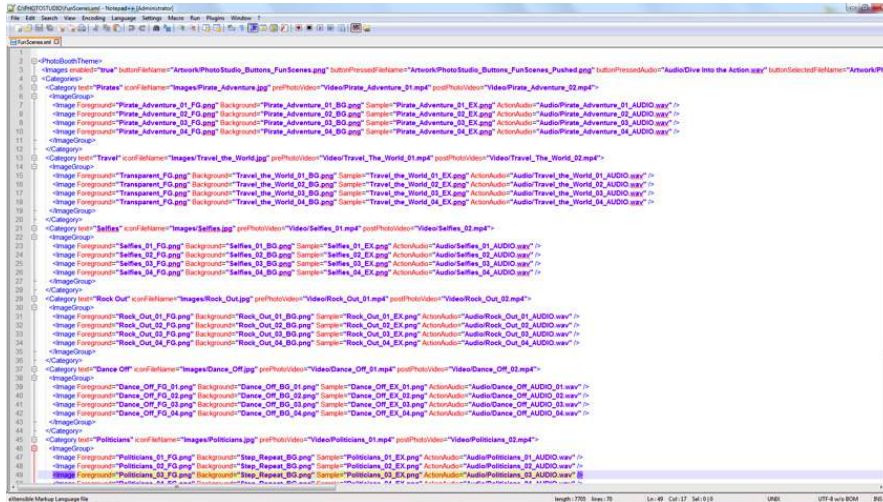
C:\PHOTOSTUDIO\FunScenes.xml - Notepad++ [Administrator]
File Edit Search View Encoding Language Settings Macro Run Plugins Window ?
FunScenes.xml

1
2 <PhotoBoothTheme>
3 <Images enabled="true" buttonFileName="Artwork/PhotoStudio_Buttons_FunScenes.png" buttonPressedFileName="Artwork/PhotoStudio_Buttons_FunScenes_Pushed.png" buttonPressedAudio="Audio/Dive Into the Action.wav" buttonSelectedFileName="Artwork/Ph
4 <Categories>
5 <Category text="Pirates" iconFileName="Images/Pirate_Adventure.jpg" prePhotoVideo="Video/Pirate_Adventure_01.mp4" postPhotoVideo="Video/Pirate_Adventure_02.mp4">
6 <ImageGroup>
7 <Image Foreground="Pirate_Adventure_01_FG.png" Background="Pirate_Adventure_01_BG.png" Sample="Pirate_Adventure_01_EX.png" ActionAudio="Audio/Pirate_Adventure_01_AUDIO.wav" />
8 <Image Foreground="Pirate_Adventure_02_FG.png" Background="Pirate_Adventure_02_BG.png" Sample="Pirate_Adventure_02_EX.png" ActionAudio="Audio/Pirate_Adventure_02_AUDIO.wav" />
9 <Image Foreground="Pirate_Adventure_03_FG.png" Background="Pirate_Adventure_03_BG.png" Sample="Pirate_Adventure_03_EX.png" ActionAudio="Audio/Pirate_Adventure_03_AUDIO.wav" />
10 <Image Foreground="Pirate_Adventure_04_FG.png" Background="Pirate_Adventure_04_BG.png" Sample="Pirate_Adventure_04_EX.png" ActionAudio="Audio/Pirate_Adventure_04_AUDIO.wav" />
11 </ImageGroup>
12 </Category>
13 <Category text="Travel" iconFileName="Images/Travel_the_World.jpg" prePhotoVideo="Video/Travel_The_World_01.mp4" postPhotoVideo="Video/Travel_The_World_02.mp4">
14 <ImageGroup>
15 <Image Foreground="Transparent_FG.png" Background="Travel_the_World_01_BG.png" Sample="Travel_the_World_01_EX.png" ActionAudio="Audio/Travel_the_World_01_AUDIO.wav" />
16 <Image Foreground="Transparent_FG.png" Background="Travel_the_World_02_BG.png" Sample="Travel_the_World_02_EX.png" ActionAudio="Audio/Travel_the_World_02_AUDIO.wav" />
17 <Image Foreground="Transparent_FG.png" Background="Travel_the_World_03_BG.png" Sample="Travel_the_World_03_EX.png" ActionAudio="Audio/Travel_the_World_03_AUDIO.wav" />
18 <Image Foreground="Transparent_FG.png" Background="Travel_the_World_04_BG.png" Sample="Travel_the_World_04_EX.png" ActionAudio="Audio/Travel_the_World_04_AUDIO.wav" />
19 </ImageGroup>
20 </Category>
21 <Category text="Selfies" iconFileName="Images/Selfies.jpg" prePhotoVideo="Video/Selfies_01.mp4" postPhotoVideo="Video/Selfies_02.mp4">
22 <ImageGroup>
23 <Image Foreground="Selfies_01_FG.png" Background="Selfies_01_BG.png" Sample="Selfies_01_EX.png" ActionAudio="Audio/Selfies_01_AUDIO.wav" />
24 <Image Foreground="Selfies_02_FG.png" Background="Selfies_02_BG.png" Sample="Selfies_02_EX.png" ActionAudio="Audio/Selfies_02_AUDIO.wav" />
25 <Image Foreground="Selfies_03_FG.png" Background="Selfies_03_BG.png" Sample="Selfies_03_EX.png" ActionAudio="Audio/Selfies_03_AUDIO.wav" />
26 <Image Foreground="Selfies_04_FG.png" Background="Selfies_04_BG.png" Sample="Selfies_04_EX.png" ActionAudio="Audio/Selfies_04_AUDIO.wav" />
27 </ImageGroup>
28 </Category>
29 <Category text="Rock Out" iconFileName="Images/Rock_Out.jpg" prePhotoVideo="Video/Rock_Out_01.mp4" postPhotoVideo="Video/Rock_Out_02.mp4">
30 <ImageGroup>
31 <Image Foreground="Rock_Out_01_FG.png" Background="Rock_Out_01_BG.png" Sample="Rock_Out_01_EX.png" ActionAudio="Audio/Rock_Out_01_AUDIO.wav" />
32 <Image Foreground="Rock_Out_02_FG.png" Background="Rock_Out_02_BG.png" Sample="Rock_Out_02_EX.png" ActionAudio="Audio/Rock_Out_02_AUDIO.wav" />
33 <Image Foreground="Rock_Out_03_FG.png" Background="Rock_Out_03_BG.png" Sample="Rock_Out_03_EX.png" ActionAudio="Audio/Rock_Out_03_AUDIO.wav" />
34 <Image Foreground="Rock_Out_04_FG.png" Background="Rock_Out_04_BG.png" Sample="Rock_Out_04_EX.png" ActionAudio="Audio/Rock_Out_04_AUDIO.wav" />
35 </ImageGroup>
36 </Category>
37 <Category text="Dance Off" iconFileName="Images/Dance_Off.jpg" prePhotoVideo="Video/Dance_Off_01.mp4" postPhotoVideo="Video/Dance_Off_02.mp4">
38 <ImageGroup>
39 <Image Foreground="Dance_Off_FG_01.png" Background="Dance_Off_BG_01.png" Sample="Dance_Off_EX_01.png" ActionAudio="Audio/Dance_Off_AUDIO_01.wav" />
40 <Image Foreground="Dance_Off_FG_02.png" Background="Dance_Off_BG_02.png" Sample="Dance_Off_EX_02.png" ActionAudio="Audio/Dance_Off_AUDIO_02.wav" />
41 <Image Foreground="Dance_Off_FG_03.png" Background="Dance_Off_BG_03.png" Sample="Dance_Off_EX_03.png" ActionAudio="Audio/Dance_Off_AUDIO_03.wav" />
42 <Image Foreground="Dance_Off_FG_04.png" Background="Dance_Off_BG_04.png" Sample="Dance_Off_EX_04.png" ActionAudio="Audio/Dance_Off_AUDIO_04.wav" />
43 </ImageGroup>
44 </Category>
45 <Category text="Politicians" iconFileName="Images/Politicians.jpg" prePhotoVideo="Video/Politicians_01.mp4" postPhotoVideo="Video/Politicians_02.mp4">
46 <ImageGroup>
47 <Image Foreground="Politicians_01_FG.png" Background="Step_Repeat_BG.png" Sample="Politicians_01_EX.png" ActionAudio="Audio/Politicians_01_AUDIO.wav" />
48 <Image Foreground="Politicians_02_FG.png" Background="Step_Repeat_BG.png" Sample="Politicians_02_EX.png" ActionAudio="Audio/Politicians_02_AUDIO.wav" />
49 <Image Foreground="Politicians_03_FG.png" Background="Step_Repeat_BG.png" Sample="Politicians_03_EX.png" ActionAudio="Audio/Politicians_03_AUDIO.wav" />
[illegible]
eXtensible Markup Language file length : 7703 lines : 70 Ln : 49 Col : 17 Sel : 0 | 0 UNIX UTF-8 w/o BOM INS